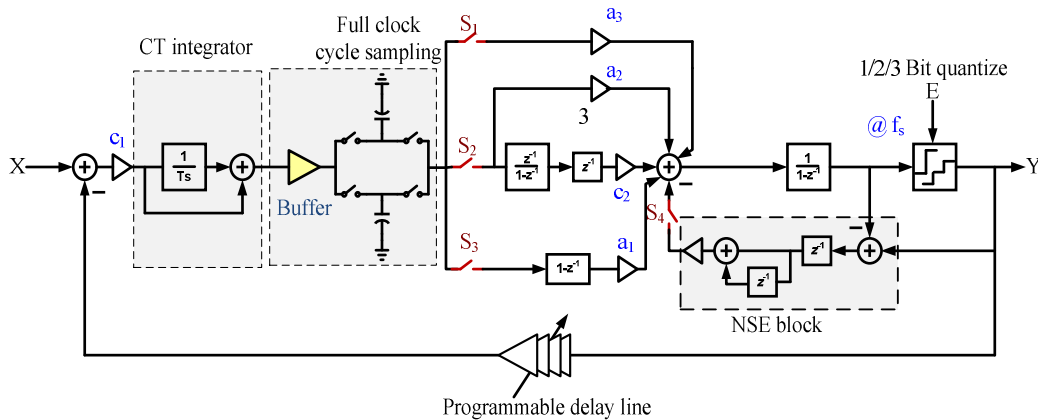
CT integrator

Full clock cycle sampling

$S_1$

$a_3$

$a_2$

3

1/2/3 Bit quantize

E

@ $f_s$

X

$c_1$

$\frac{1}{Ts}$

Buffer

$S_2$

$\frac{z^{-1}}{1-z^{-1}}$

$z^{-1}$

$c_2$

$\frac{1}{1-z^{-1}}$

Y

$S_4$

$S_3$

$1-z^{-1}$

$a_1$

$z^{-1}$

$z^{-1}$

NSE block

Programmable delay line